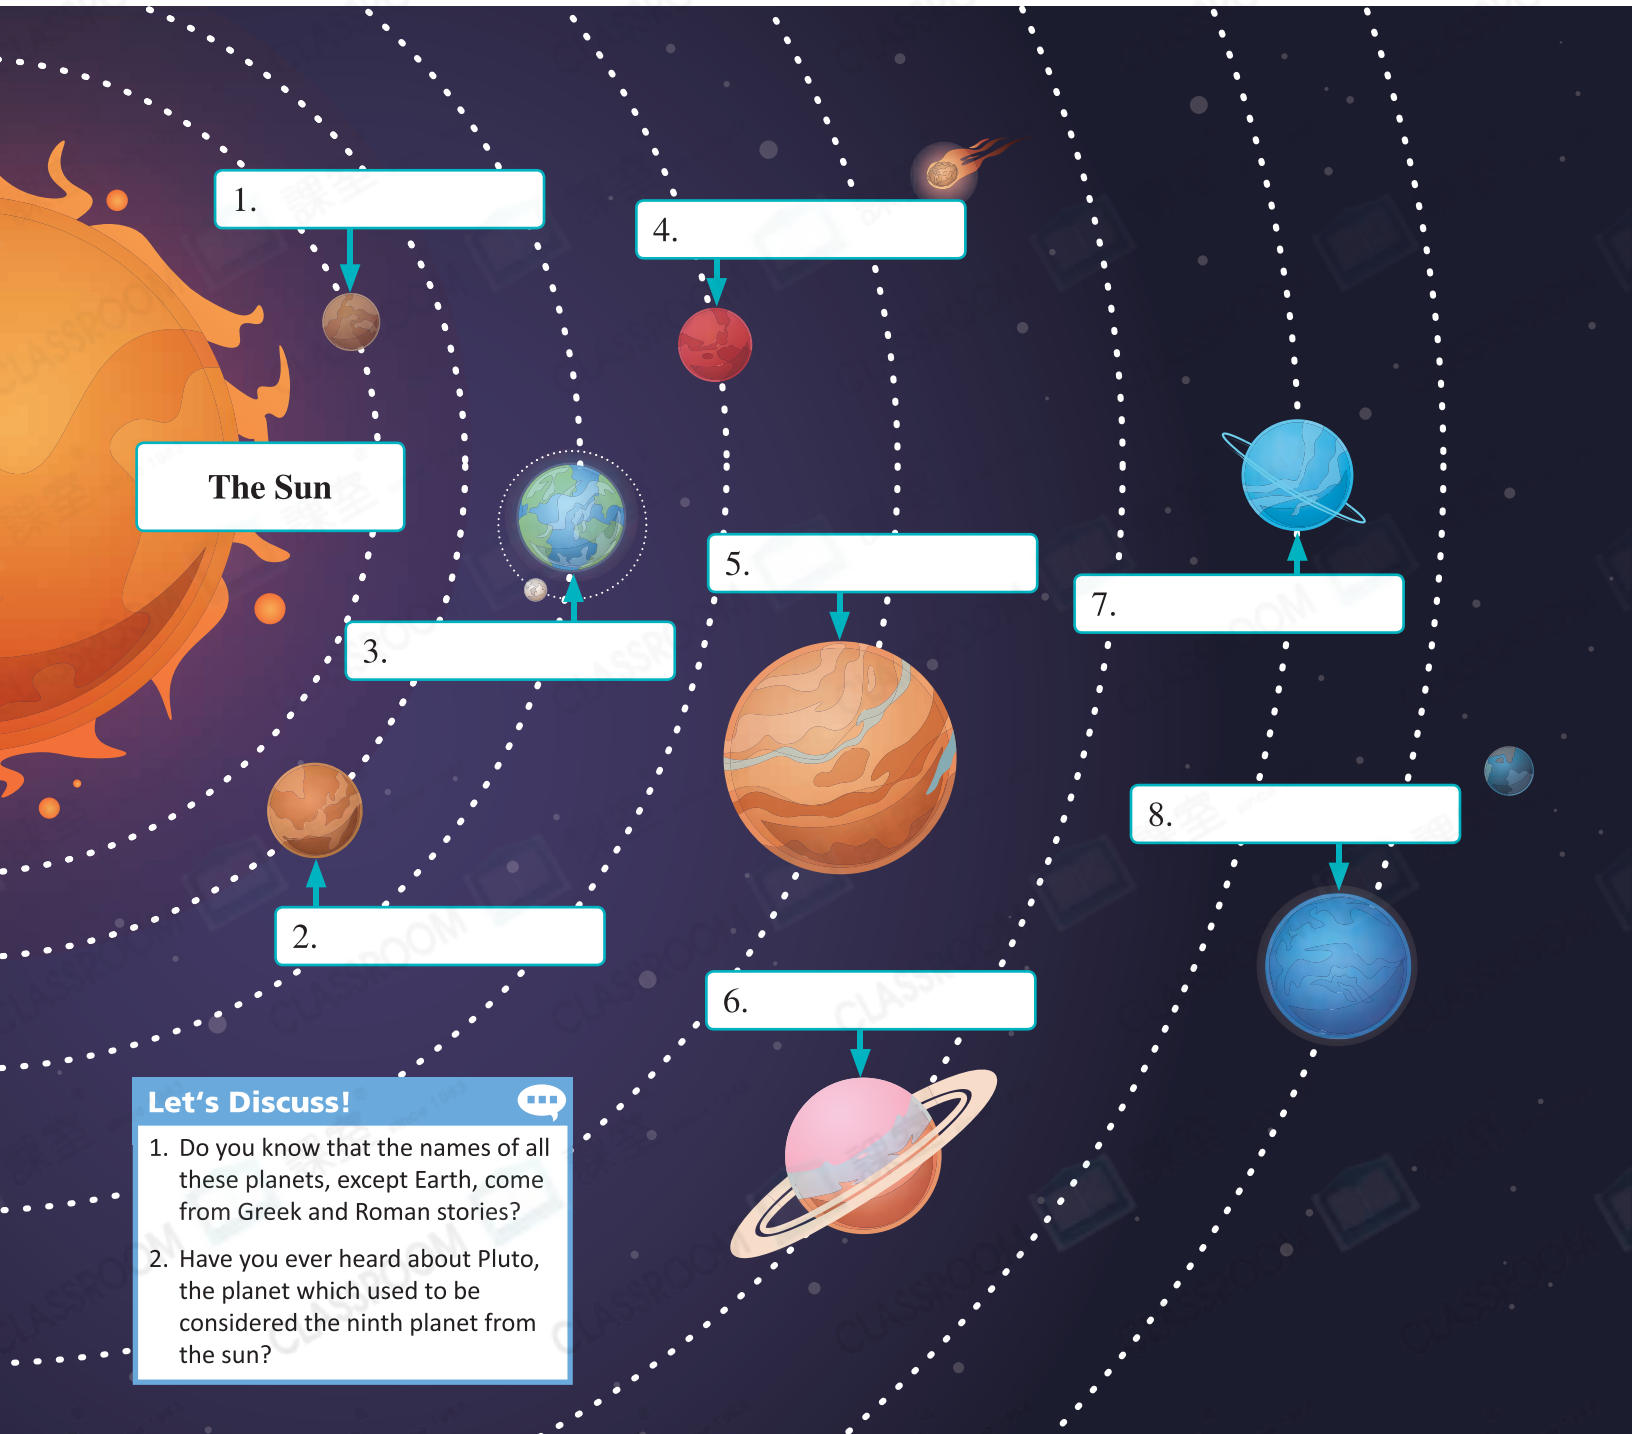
1.

4.

The Sun

5.

7.

3.

8.

2.

6.

Let's Discuss!

1. Do you know that the names of all these planets, except Earth, come from Greek and Roman stories?

2. Have you ever heard about Pluto, the planet which used to be considered the ninth planet from the sun?